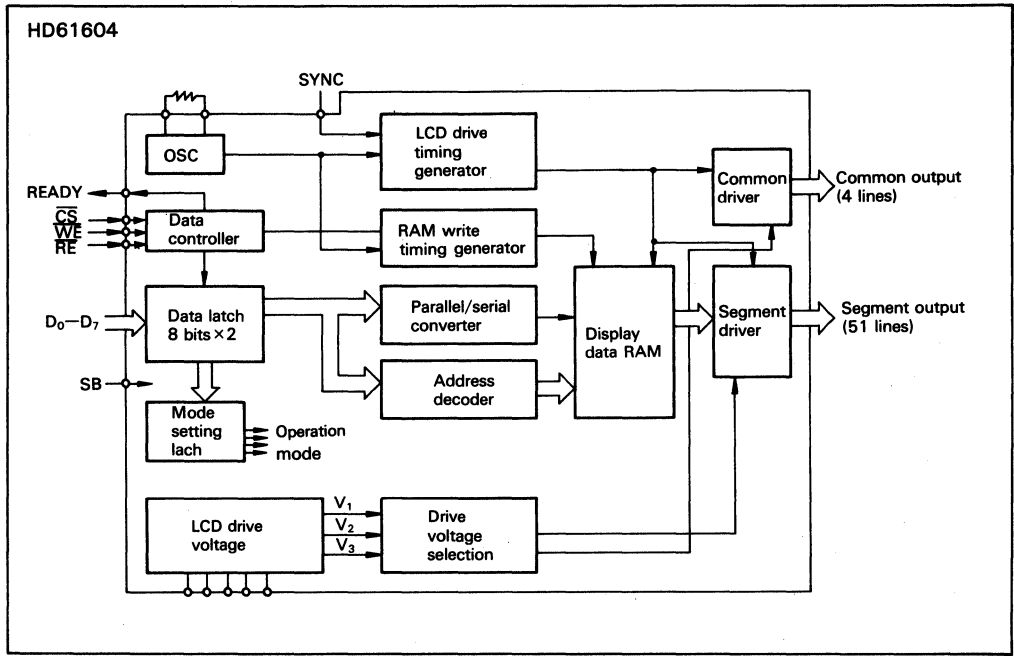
HD61604

SYNC

OSC

LCD drive timing generator

Common driver

Common output (4 lines)

READY

$\overline{CS}$
$\overline{WE}$
$\overline{RE}$

Data controller

RAM write timing generator

$D_0-D_7$

Data latch 8 bits×2

Parallel/serial converter

Display data RAM

Segment driver

Segment output (51 lines)

SB

Address decoder

Mode setting lach

Operation mode

LCD drive voltage

$V_1$
$V_2$
$V_3$

Drive voltage selection